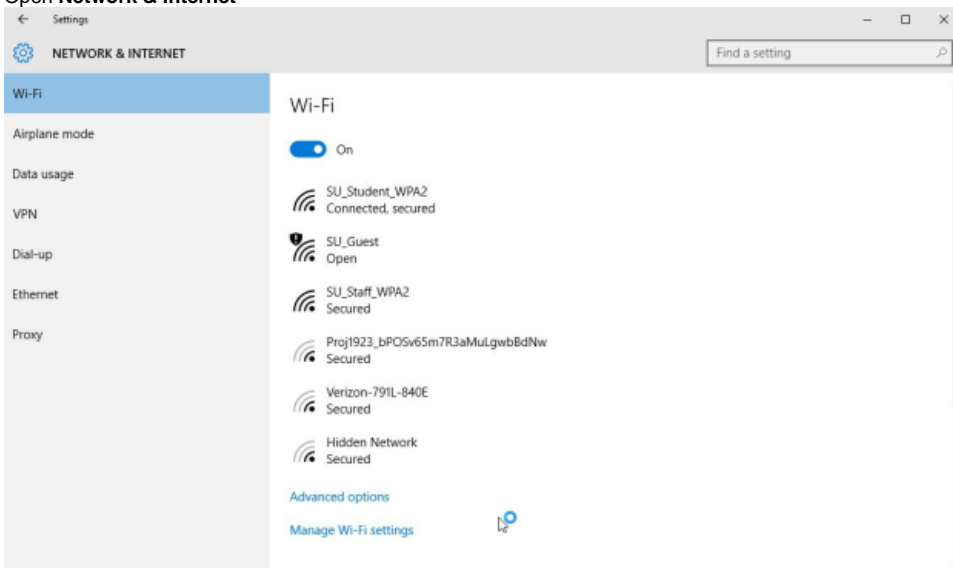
Open **Network & Internet**

Settings

NETWORK & INTERNET

Find a setting

Wi-Fi

Airplane mode

Data usage

VPN

Dial-up

Ethernet

Proxy

Wi-Fi

On

SU_Student_WPA2
Connected, secured

SU_Guest
Open

SU_Staff_WPA2
Secured

Proj1923_bPOSv65m7R3aMuLgwbBdNw
Secured

Verizon-791L-840E
Secured

Hidden Network
Secured

Advanced options

Manage Wi-Fi settings